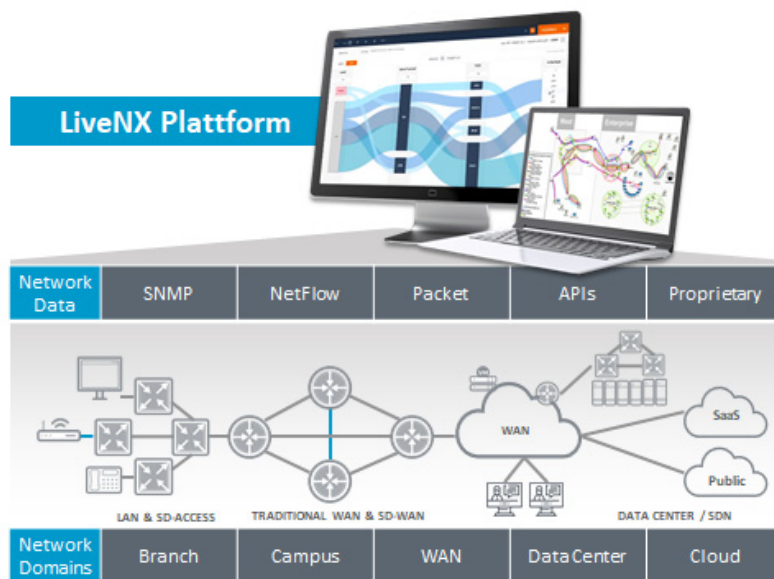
LiveNX Plattform

| Network Data | SNMP | NetFlow | Packet | APIs | Proprietary |
|---|---|---|---|---|---|

WAN

SaaS

Public

LAN & SD-ACCESS

TRADITIONAL WAN & SD-WAN

DATA CENTER / SDN

| Network Domains | Branch | Campus | WAN | DataCenter | Cloud |
|---|---|---|---|---|---|